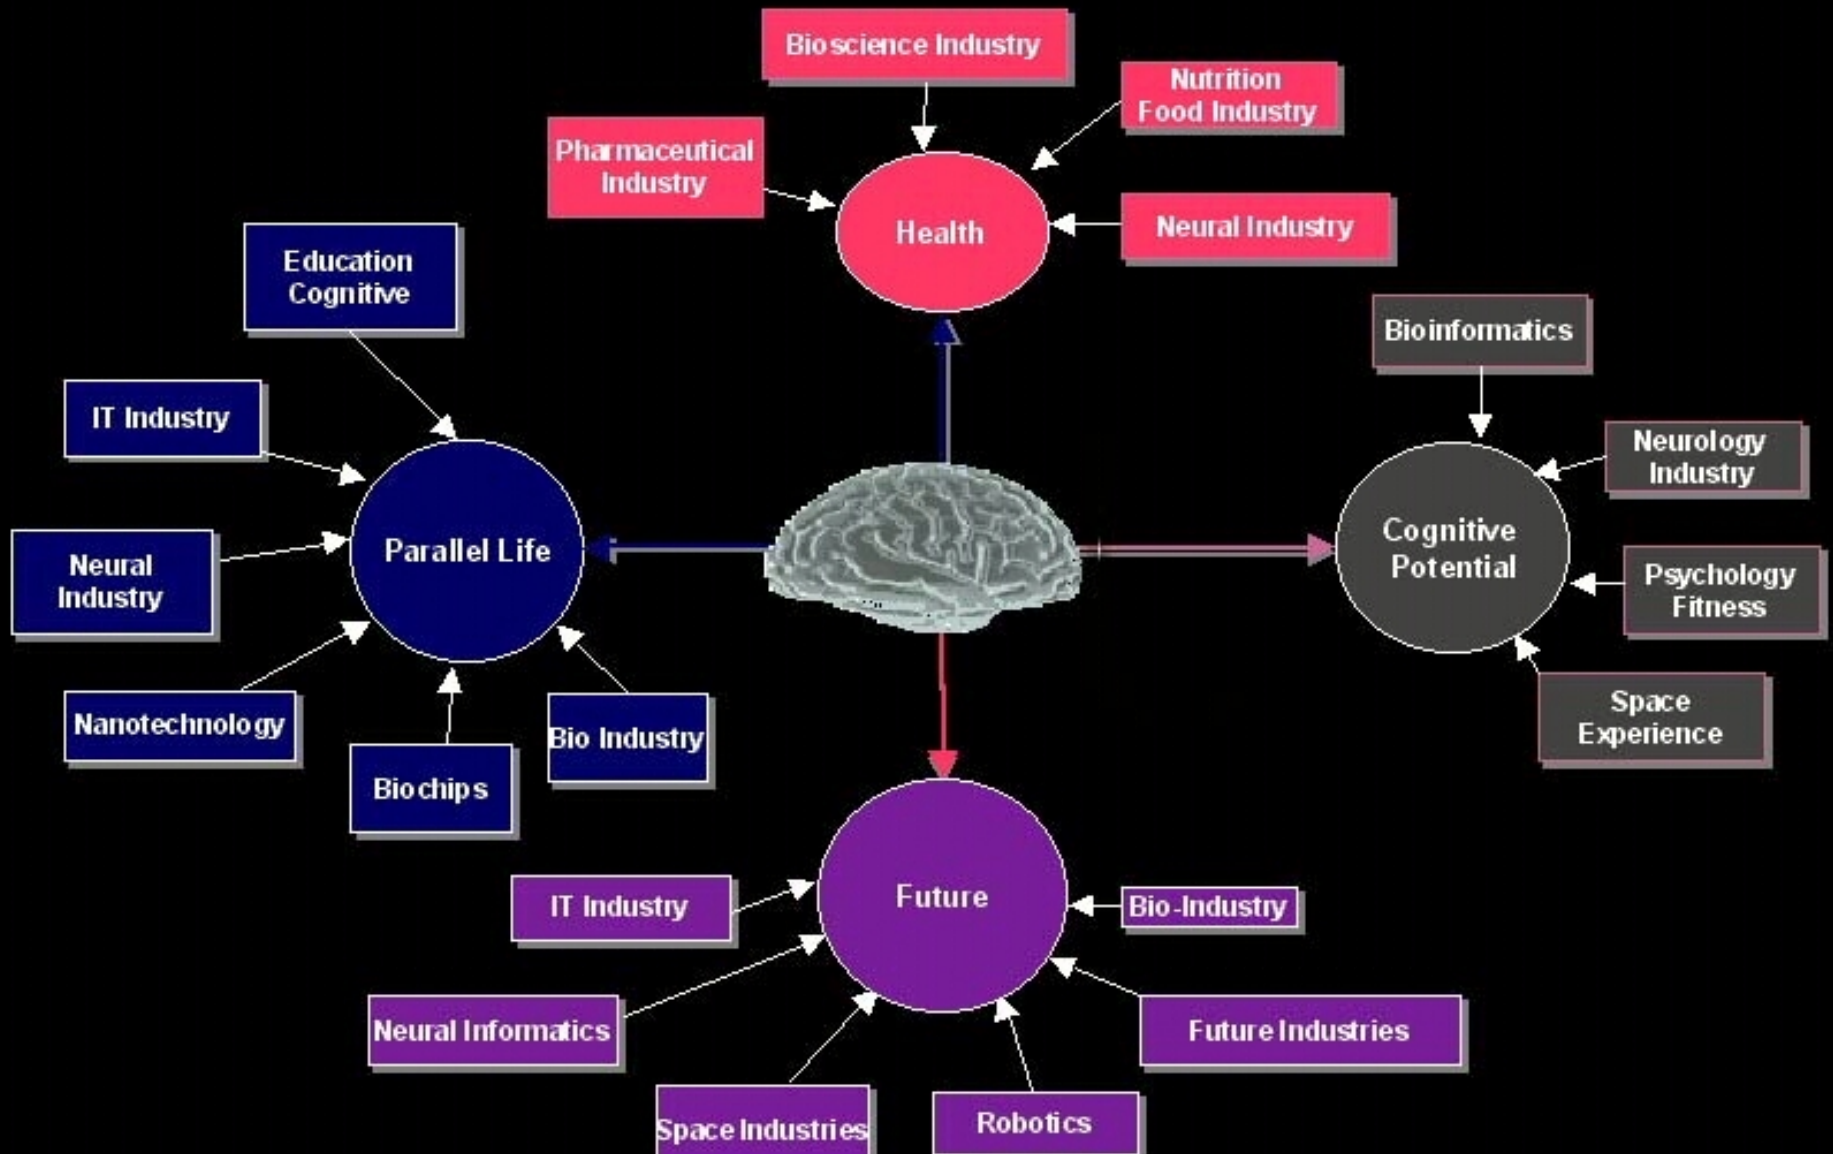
Bioscience Industry

Nutrition Food Industry

Pharmaceutical Industry

Health

Neural Industry

Education Cognitive

IT Industry

Neural Industry

Parallel Life

Nanotechnology

Biochips

Bio Industry

Bioinformatics

Neurology Industry

Cognitive Potential

Psychology Fitness

Space Experience

Future

IT Industry

Bio-Industry

Neural Informatics

Future Industries

Space Industries

Robotics